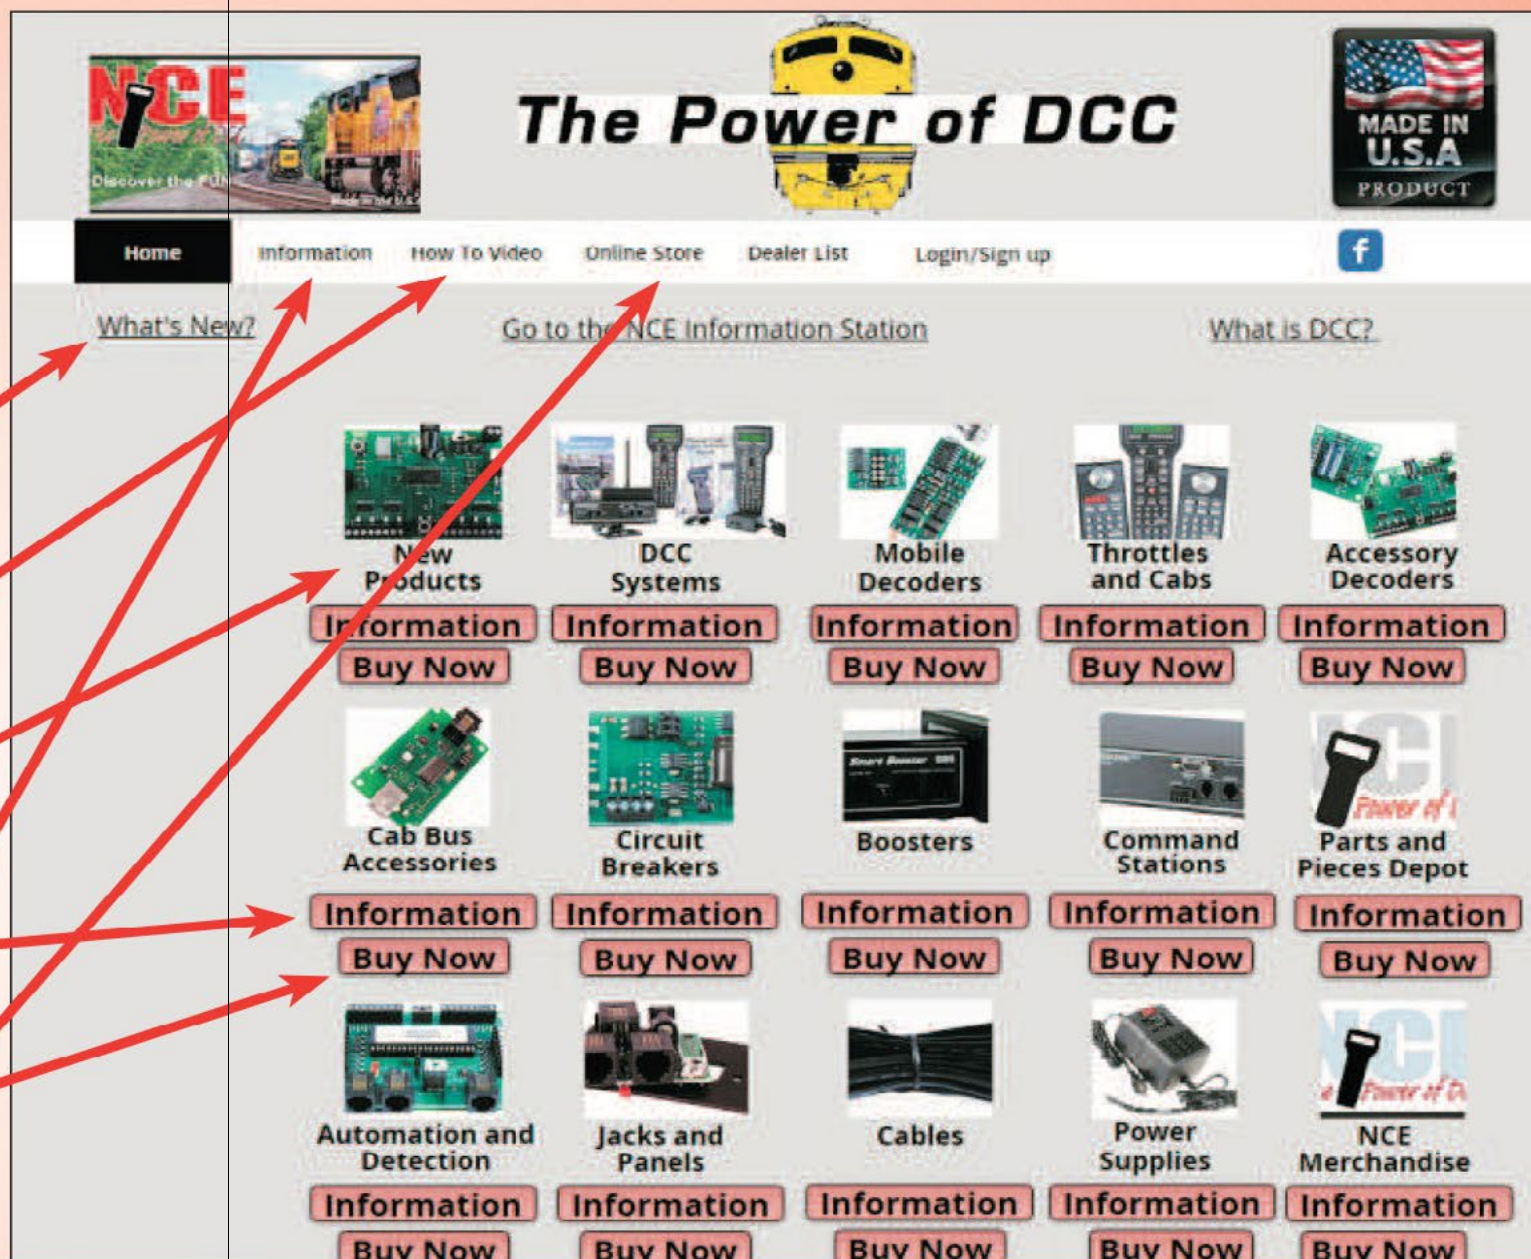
NCE
Discover the Fun
Made in the U.S.A.

The Power of DCC

MADE IN U.S.A PRODUCT

Home Information How To Video Online Store Dealer List Login/Sign up

f

What's New?

Go to the NCE Information Station

What is DCC?

| New Products | DCC Systems | Mobile Decoders | Throttles and Cabs | Accessory Decoders |
|---|---|---|---|---|
| Information | Information | Information | Information | Information |
| Buy Now | Buy Now | Buy Now | Buy Now | Buy Now |
| Cab Bus Accessories | Circuit Breakers | Boosters | Command Stations | Parts and Pieces Depot |
| Information | Information | Information | Information | Information |
| Buy Now | Buy Now | Buy Now | Buy Now | Buy Now |
| Automation and Detection | Jacks and Panels | Cables | Power Supplies | NCE Merchandise |
| Information | Information | Information | Information | Information |
| Buy Now | Buy Now | Buy Now | Buy Now | Buy Now |